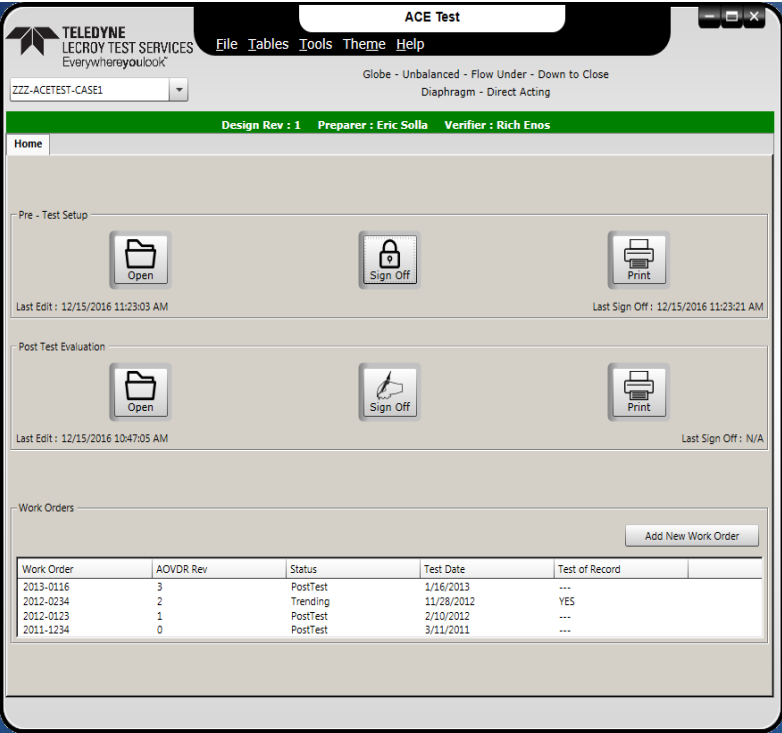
TELEDYNE
LECROY TEST SERVICES
Everywhereyoulook™

ACE Test

File Tables Tools Theme Help

ZZZ-ACETEST-CASE1

Globe - Unbalanced - Flow Under - Down to Close
Diaphragm - Direct Acting

Design Rev : 1 Preparer : Eric Solla Verifier : Rich Enos

Home

Pre - Test Setup

Open

Sign Off

Print

Last Edit : 12/15/2016 11:23:03 AM

Last Sign Off : 12/15/2016 11:23:21 AM

Post Test Evaluation

Open

Sign Off

Print

Last Edit : 12/15/2016 10:47:05 AM

Last Sign Off : N/A

Work Orders

Add New Work Order

| Work Order | AOVDR Rev | Status | Test Date | Test of Record |
|---|---|---|---|---|
| 2013-0116 | 3 | PostTest | 1/16/2013 | --- |
| 2012-0234 | 2 | Trending | 11/28/2012 | YES |
| 2012-0123 | 1 | PostTest | 2/10/2012 | --- |
| 2011-1234 | 0 | PostTest | 3/11/2011 | --- |